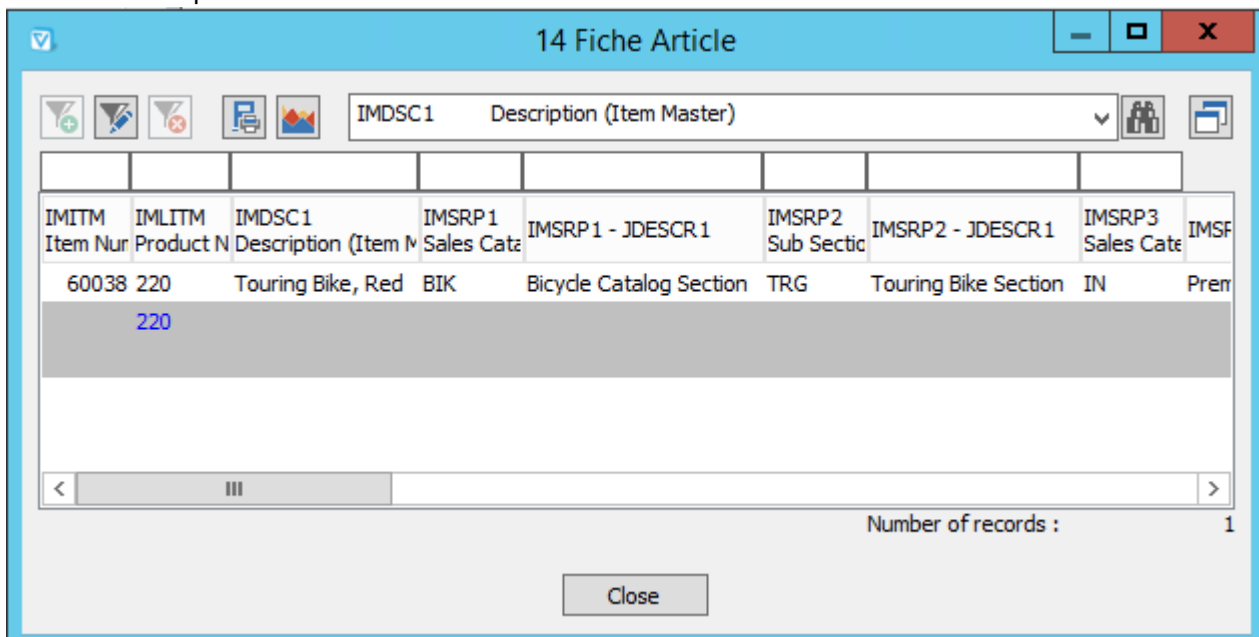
14 Fiche Article

IMDSC1 Description (Item Master)

| IMITM Item Nur | IMLITM Product N | IMDSC1 Description (Item M | IMSRP1 Sales Cata | IMSRP1 - JDESCR1 | IMSRP2 Sub Sectic | IMSRP2 - JDESCR1 | IMSRP3 Sales Cate | IMSF |
|---|---|---|---|---|---|---|---|---|
| 60038 | 220 | Touring Bike, Red | BIK | Bicycle Catalog Section | TRG | Touring Bike Section | IN | Prem |
| | 220 | | | | | | | |

Number of records : 1

Close